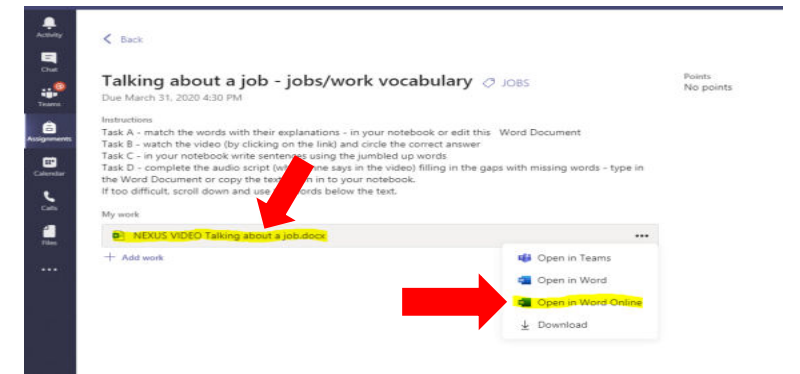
Activity
Chat
Teams
Assignments
Calendar
Calls
Files
...

< Back

Talking about a job - jobs/work vocabulary JOBS
Due March 31, 2020 4:30 PM

Points
No points

Instructions
Task A - match the words with their explanations - in your notebook or edit this Word Document
Task B - watch the video (by clicking on the link) and circle the correct answer
Task C - in your notebook write sentences using the jumbled up words
Task D - complete the audio script (wh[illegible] nne says in the video) filling in the gaps with missing words - type in the Word Document or copy the tex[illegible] in to your notebook.
If too difficult, scroll down and use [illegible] words below the text.

My work
NEXUS VIDEO Talking about a job.docx ...
+ Add work

Open in Teams
Open in Word
Open in Word Online
Download